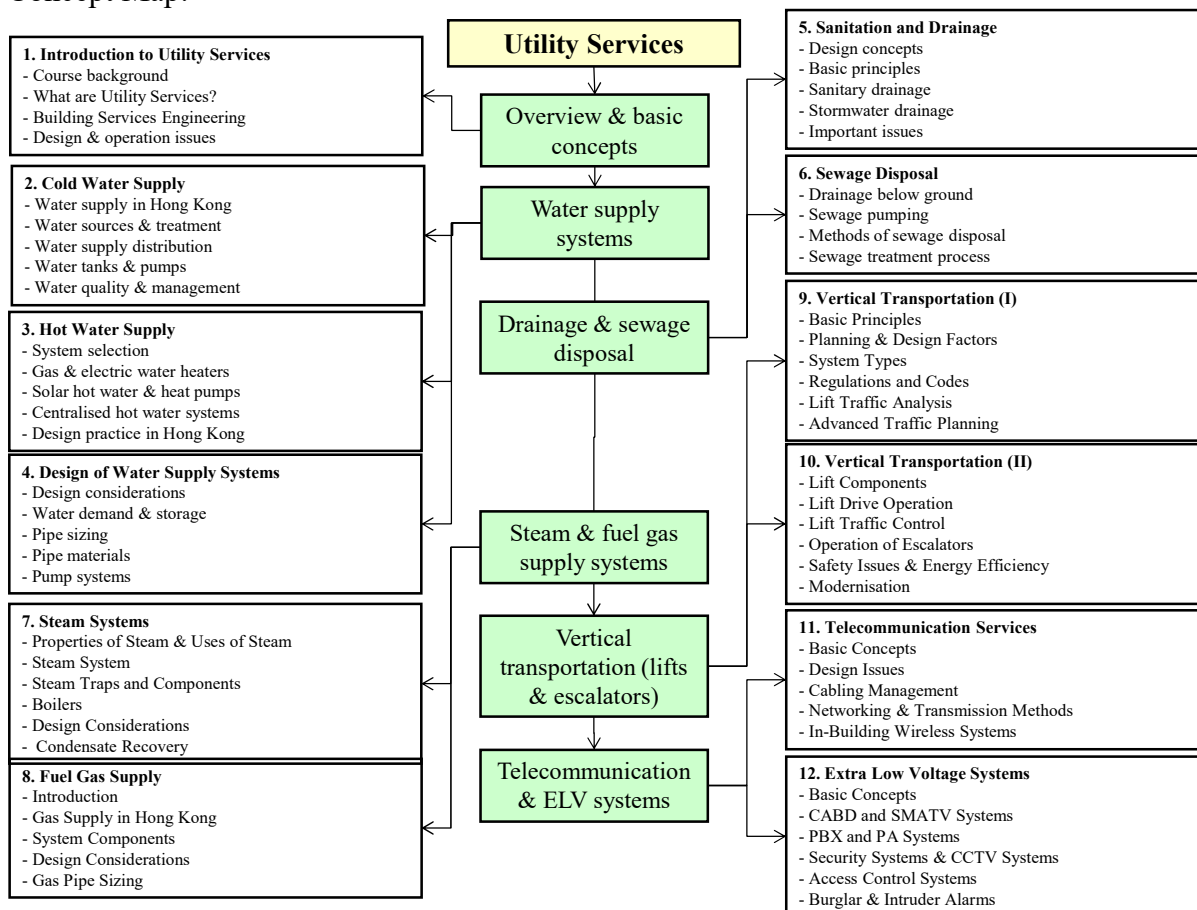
Concept Map:

Utility Services

Overview & basic concepts

Water supply systems

Drainage & sewage disposal

Steam & fuel gas supply systems

Vertical transportation (lifts & escalators)

Telecommunication & ELV systems

1. Introduction to Utility Services
- Course background
- What are Utility Services?
- Building Services Engineering
- Design & operation issues

2. Cold Water Supply
- Water supply in Hong Kong
- Water sources & treatment
- Water supply distribution
- Water tanks & pumps
- Water quality & management

3. Hot Water Supply
- System selection
- Gas & electric water heaters
- Solar hot water & heat pumps
- Centralised hot water systems
- Design practice in Hong Kong

4. Design of Water Supply Systems
- Design considerations
- Water demand & storage
- Pipe sizing
- Pipe materials
- Pump systems

7. Steam Systems
- Properties of Steam & Uses of Steam
- Steam System
- Steam Traps and Components
- Boilers
- Design Considerations
- Condensate Recovery

8. Fuel Gas Supply
- Introduction
- Gas Supply in Hong Kong
- System Components
- Design Considerations
- Gas Pipe Sizing

5. Sanitation and Drainage
- Design concepts
- Basic principles
- Sanitary drainage
- Stormwater drainage
- Important issues

6. Sewage Disposal
- Drainage below ground
- Sewage pumping
- Methods of sewage disposal
- Sewage treatment process

9. Vertical Transportation (I)
- Basic Principles
- Planning & Design Factors
- System Types
- Regulations and Codes
- Lift Traffic Analysis
- Advanced Traffic Planning

10. Vertical Transportation (II)
- Lift Components
- Lift Drive Operation
- Lift Traffic Control
- Operation of Escalators
- Safety Issues & Energy Efficiency
- Modernisation

11. Telecommunication Services
- Basic Concepts
- Design Issues
- Cabling Management
- Networking & Transmission Methods
- In-Building Wireless Systems

12. Extra Low Voltage Systems
- Basic Concepts
- CABD and SMATV Systems
- PBX and PA Systems
- Security Systems & CCTV Systems
- Access Control Systems
- Burglar & Intruder Alarms